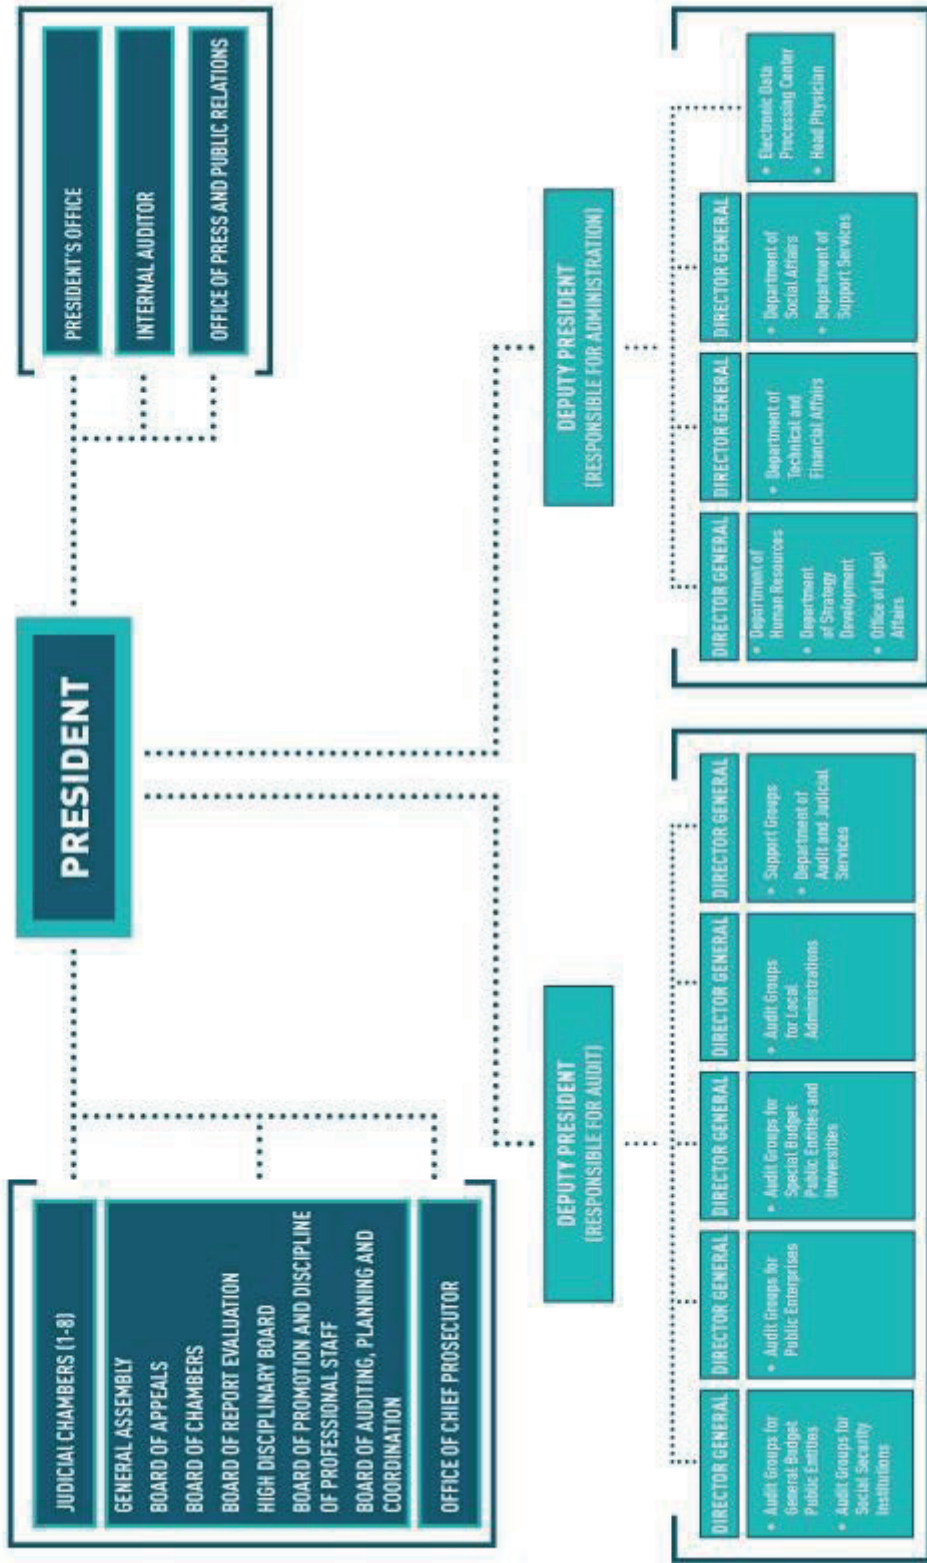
PRESIDENT

PRESIDENT'S OFFICE

INTERNAL AUDITOR

OFFICE OF PRESS AND PUBLIC RELATIONS

JUDICIAL CHAMBERS (1-8)

GENERAL ASSEMBLY
BOARD OF APPEALS
BOARD OF CHAMBERS
BOARD OF REPORT EVALUATION
HIGH DISCIPLINARY BOARD
BOARD OF PROMOTION AND DISCIPLINE OF PROFESSIONAL STAFF
BOARD OF AUDITING, PLANNING AND COORDINATION

OFFICE OF CHIEF PROSECUTOR

DEPUTY PRESIDENT (RESPONSIBLE FOR AUDIT)

DIRECTOR GENERAL
• Audit Groups for General Budget Public Entities
• Audit Groups for Social Security Institutions

DIRECTOR GENERAL
• Audit Groups for Public Enterprises

DIRECTOR GENERAL
• Audit Groups for Special Budget Public Entities and Universities

DIRECTOR GENERAL
• Audit Groups for Local Administrations

DIRECTOR GENERAL
• Support Groups
• Department of Audit and Judicial Services

DEPUTY PRESIDENT (RESPONSIBLE FOR ADMINISTRATION)

DIRECTOR GENERAL
• Department of Human Resources
• Department of Strategy Development
• Office of Legal Affairs

DIRECTOR GENERAL
• Department of Technical and Financial Affairs

DIRECTOR GENERAL
• Department of Social Affairs
• Department of Support Services

• Electronic Data Processing Center
• Head Physician